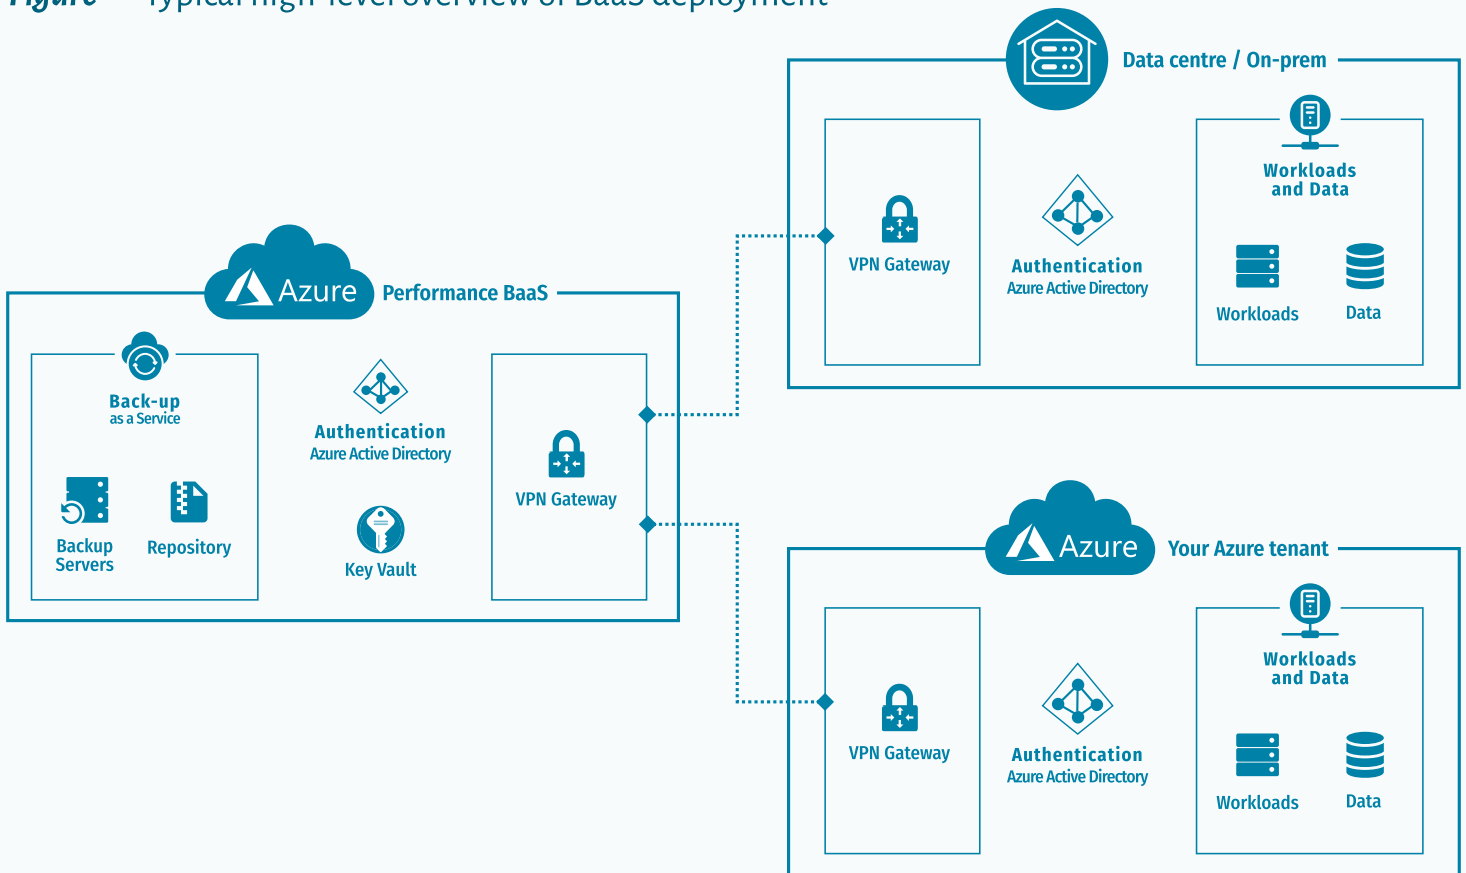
Figure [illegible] Typical high-level overview of BaaS deployment

Azure Performance BaaS

Back-up
as a Service

Backup Servers

Repository

Authentication
Azure Active Directory

Key Vault

VPN Gateway

Data centre / On-prem

VPN Gateway

Authentication
Azure Active Directory

Workloads and Data

Workloads

Data

Azure Your Azure tenant

VPN Gateway

Authentication
Azure Active Directory

Workloads and Data

Workloads

Data